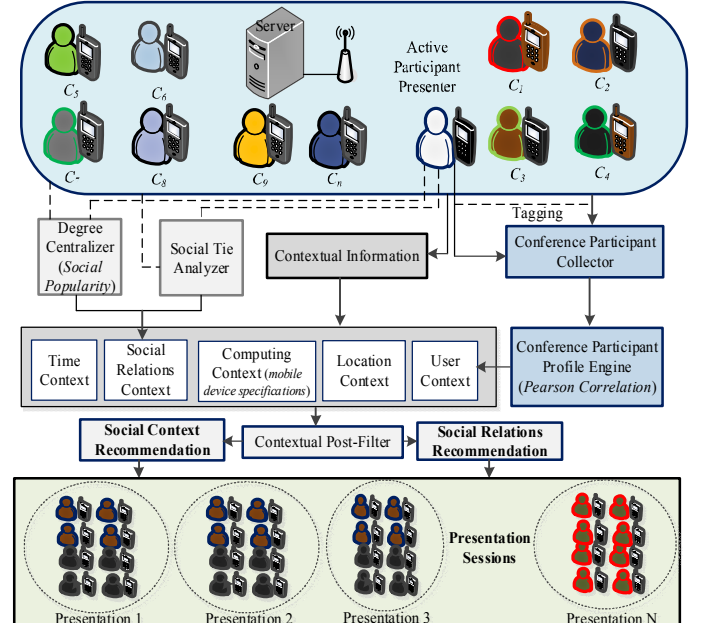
$C_5$ $C_6$ Server Active Participant Presenter $C_1$ $C_2$

$C_7$ $C_8$ $C_9$ $C_n$ $C_3$ $C_4$

Degree Centralizer (*Social Popularity*)

Social Tie Analyzer

Contextual Information

Tagging

Conference Participant Collector

Time Context

Social Relations Context

Computing Context (*mobile device specifications*)

Location Context

User Context

Conference Participant Profile Engine (*Pearson Correlation*)

**Social Context Recommendation**

Contextual Post-Filter

**Social Relations Recommendation**

**Presentation Sessions**

Presentation 1

Presentation 2

Presentation 3

Presentation N